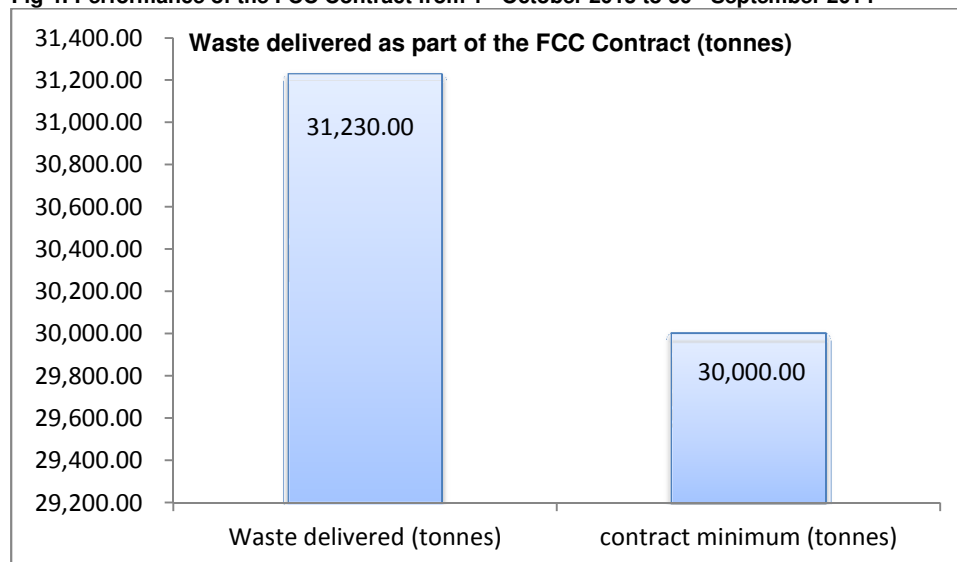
Fig 4: Performance of the FCC Contract from 1st October 2013 to 30th September 2014

Waste delivered as part of the FCC Contract (tonnes)

31,400.00
31,200.00
31,000.00
30,800.00
30,600.00
30,400.00
30,200.00
30,000.00
29,800.00
29,600.00
29,400.00
29,200.00

31,230.00

30,000.00

Waste delivered (tonnes)

contract minimum (tonnes)